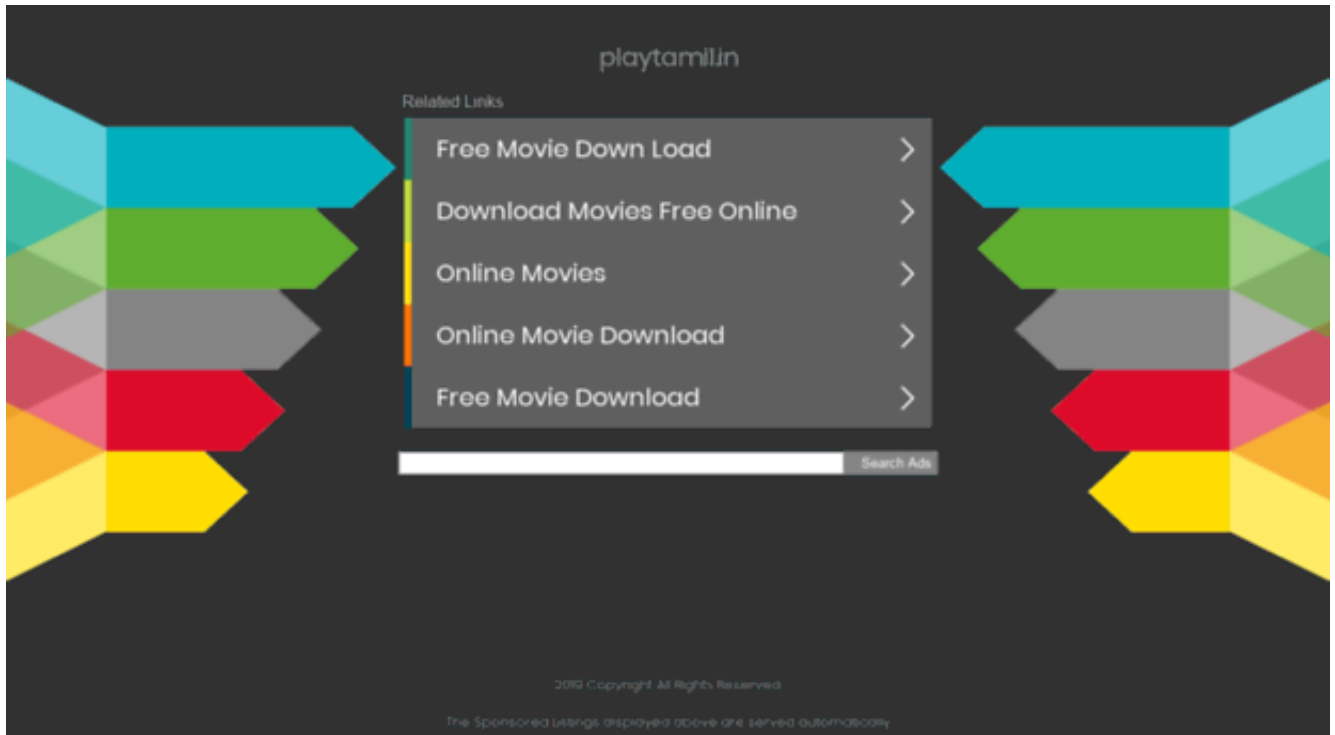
playtamil.in

Related Links

Free Movie Down Load >

Download Movies Free Online >

Online Movies >

Online Movie Download >

Free Movie Download >

Search Ads

2019 Copyright All Rights Reserved

The Sponsored Listings displayed above are served automatically